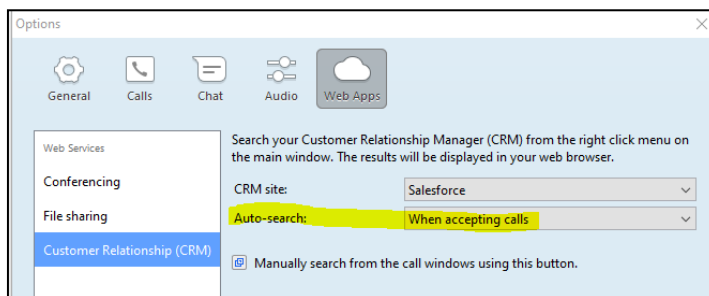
Options

General
Calls
Chat
Audio
Web Apps

Web Services
Conferencing
File sharing
Customer Relationship (CRM)

Search your Customer Relationship Manager (CRM) from the right click menu on the main window. The results will be displayed in your web browser.

CRM site: Salesforce
Auto-search: When accepting calls

Manually search from the call windows using this button.